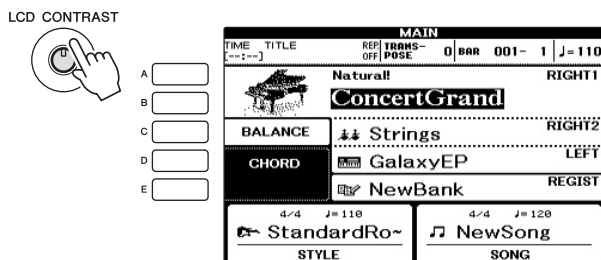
LCD CONTRAST

A
B
C
D
E

MAIN
TIME TITLE
[--:--]
REP OFF TRANS-POSE 0 BAR 001- 1 ♩=110
Natural! RIGHT1
ConcertGrand
BALANCE
Strings RIGHT2
CHORD
GalaxyEP LEFT
NewBank REGIST
4/4 ♩=110
StandardRo~
STYLE
4/4 ♩=120
NewSong
SONG